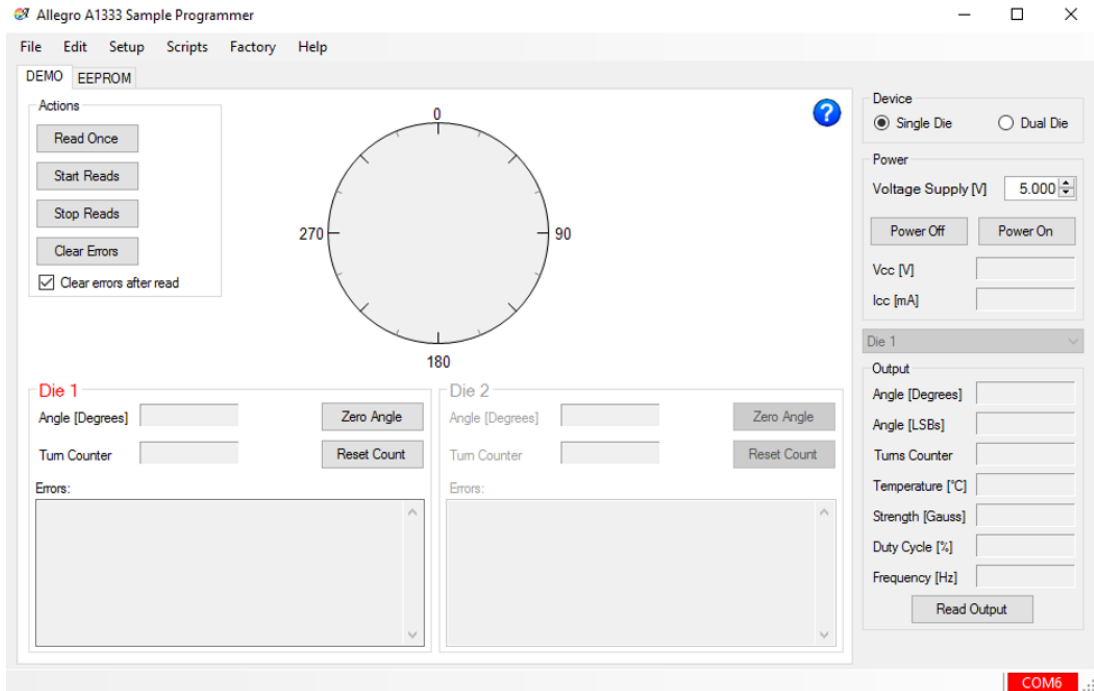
Allegro A1333 Sample Programmer

File Edit Setup Scripts Factory Help

DEMO EEPROM

Actions

Read Once

Start Reads

Stop Reads

Clear Errors

Clear errors after read

0

270

90

180

Die 1

Angle [Degrees]

Zero Angle

Turn Counter

Reset Count

Errors:

Die 2

Angle [Degrees]

Zero Angle

Turn Counter

Reset Count

Errors:

Device

Single Die

Dual Die

Power

Voltage Supply [V] 5.000

Power Off

Power On

Vcc [V]

Icc [mA]

Die 1

Output

Angle [Degrees]

Angle [LSBs]

Turns Counter

Temperature [°C]

Strength [Gauss]

Duty Cycle [%]

Frequency [Hz]

Read Output

COM6